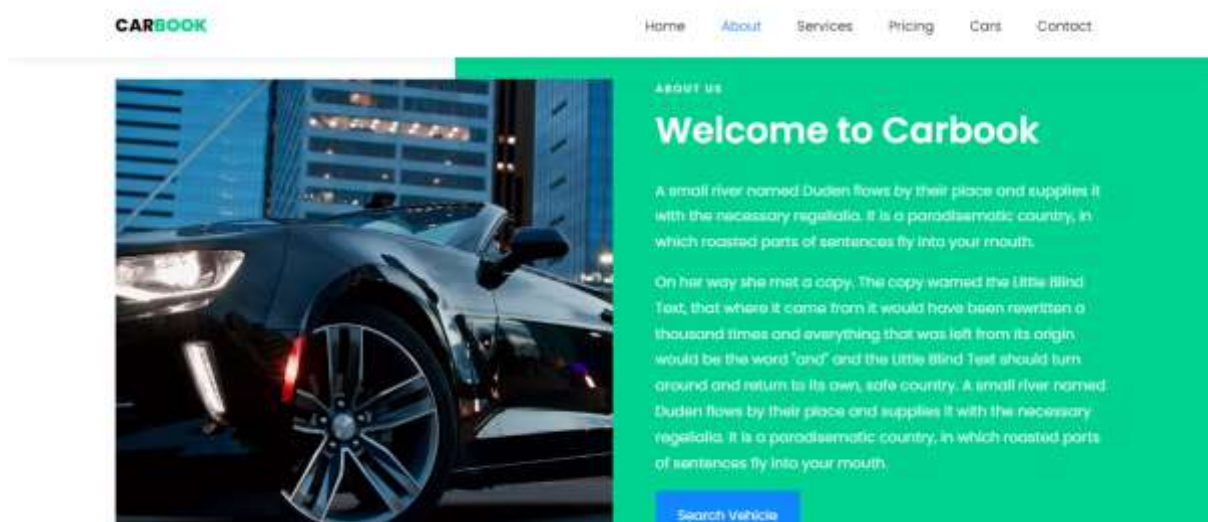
CARBOOK

Home About Services Pricing Cars Contact

ABOUT US

Welcome to Carbook

A small river named Duden flows by their place and supplies it with the necessary regelialia. It is a paradisematic country, in which roasted parts of sentences fly into your mouth.

On her way she met a copy. The copy warned the Little Blind Text, that where it came from it would have been rewritten a thousand times and everything that was left from its origin would be the word "and" and the Little Blind Text should turn around and return to its own, safe country. A small river named Duden flows by their place and supplies it with the necessary regelialia. It is a paradisematic country, in which roasted parts of sentences fly into your mouth.

Search Vehicle